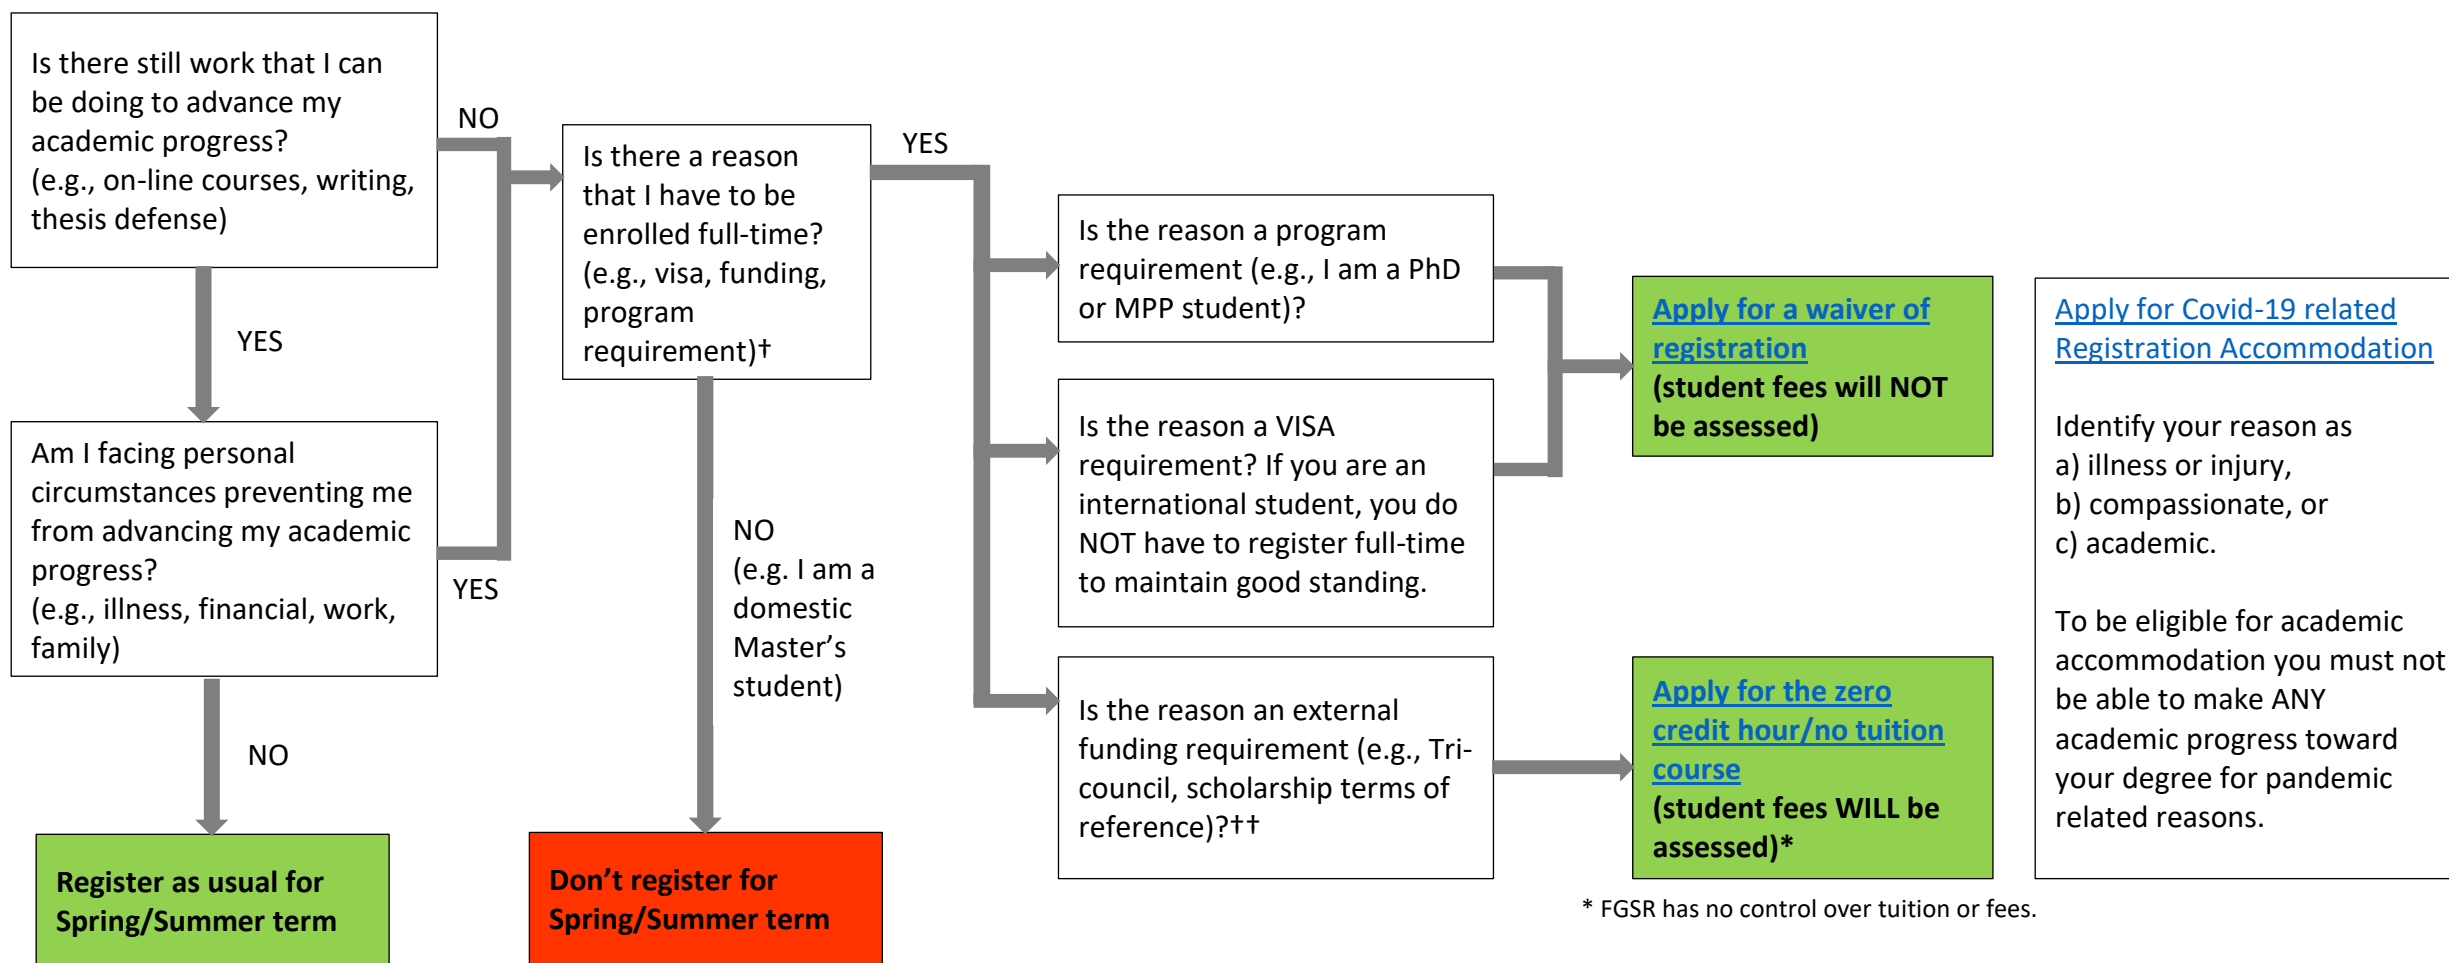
Is there still work that I can be doing to advance my academic progress? (e.g., on-line courses, writing, thesis defense)

NO

YES

Am I facing personal circumstances preventing me from advancing my academic progress? (e.g., illness, financial, work, family)

YES

NO

Register as usual for Spring/Summer term

Is there a reason that I have to be enrolled full-time? (e.g., visa, funding, program requirement)†

NO (e.g. I am a domestic Master's student)

Don't register for Spring/Summer term

YES

Is the reason a program requirement (e.g., I am a PhD or MPP student)?

Is the reason a VISA requirement? If you are an international student, you do NOT have to register full-time to maintain good standing.

Is the reason an external funding requirement (e.g., Tri-council, scholarship terms of reference)?††

Apply for a waiver of registration (student fees will NOT be assessed)

Apply for the zero credit hour/no tuition course (student fees WILL be assessed)*

* FGSR has no control over tuition or fees.

Apply for Covid-19 related Registration Accommodation

Identify your reason as
a) illness or injury,
b) compassionate, or
c) academic.

To be eligible for academic accommodation you must not be able to make ANY academic progress toward your degree for pandemic related reasons.